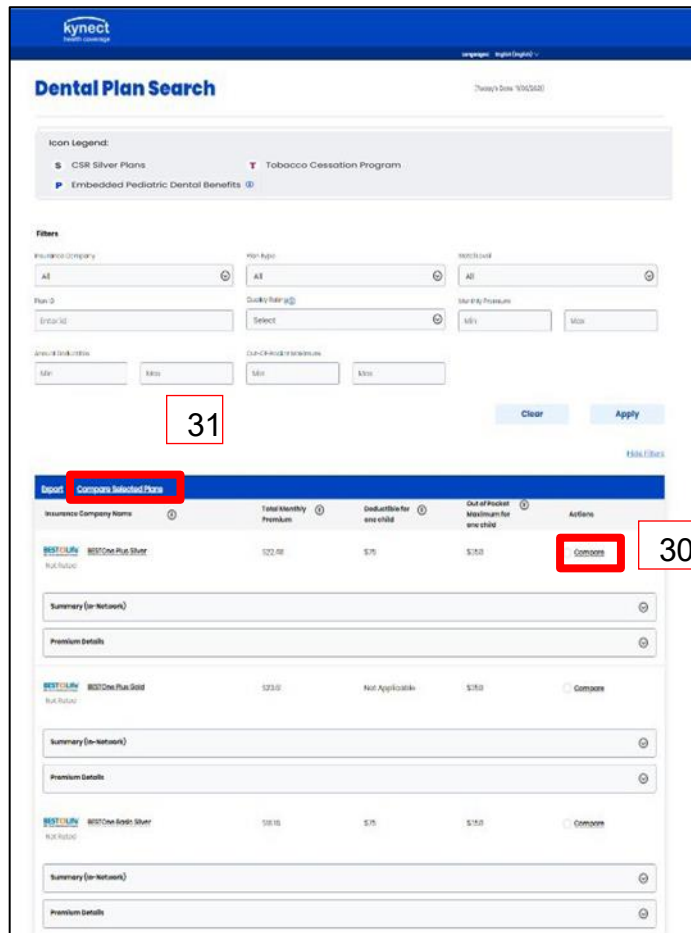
kynect
health coverage

Language: English (English)

Dental Plan Search

(Today's Date: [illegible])

Icon Legend:

S CSR Silver Plans
T Tobacco Cessation Program
P Embedded Pediatric Dental Benefits

Filters

Insurance Company
All

Plan type
All

Metal Level
All

Plan ID
Enter Id

Quality Rating
Select

Monthly Premium
Min
Max

Annual Deductible
Min
Max

Out-of-Pocket Maximum
Min
Max

31

Clear
Apply

Hide Filters

Export
Compare Selected Plans

| Insurance Company Name | Total Monthly Premium | Deductible for one child | Out of Pocket Maximum for one child | Actions |
|---|---|---|---|---|
| BESTOne Plus Silver Not Rated | $22.88 | $75 | $350 | Compare |
| BESTOne Plus Gold Not Rated | $23.0 | Not Applicable | $350 | Compare |
| BESTOne Basic Silver Not Rated | $18.16 | $75 | $350 | Compare |

30

Summary (In-Network)
Premium Details
Summary (In-Network)
Premium Details
Summary (In-Network)
Premium Details